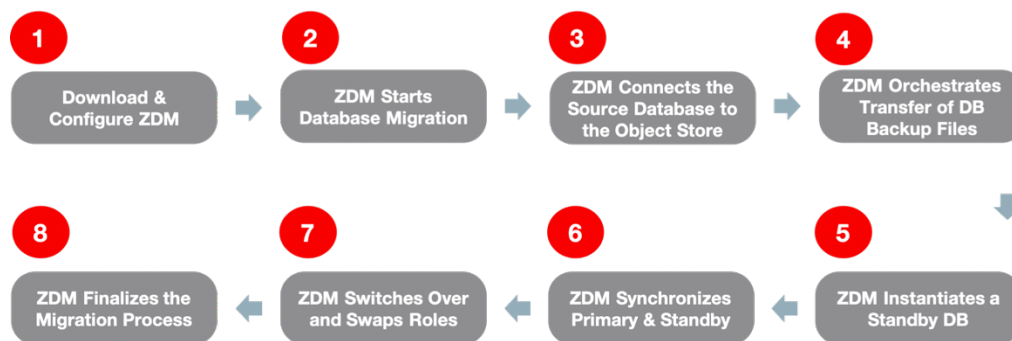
1
Download & Configure ZDM

2
ZDM Starts Database Migration

3
ZDM Connects the Source Database to the Object Store

4
ZDM Orchestrates Transfer of DB Backup Files

5
ZDM Instantiates a Standby DB

6
ZDM Synchronizes Primary & Standby

7
ZDM Switches Over and Swaps Roles

8
ZDM Finalizes the Migration Process